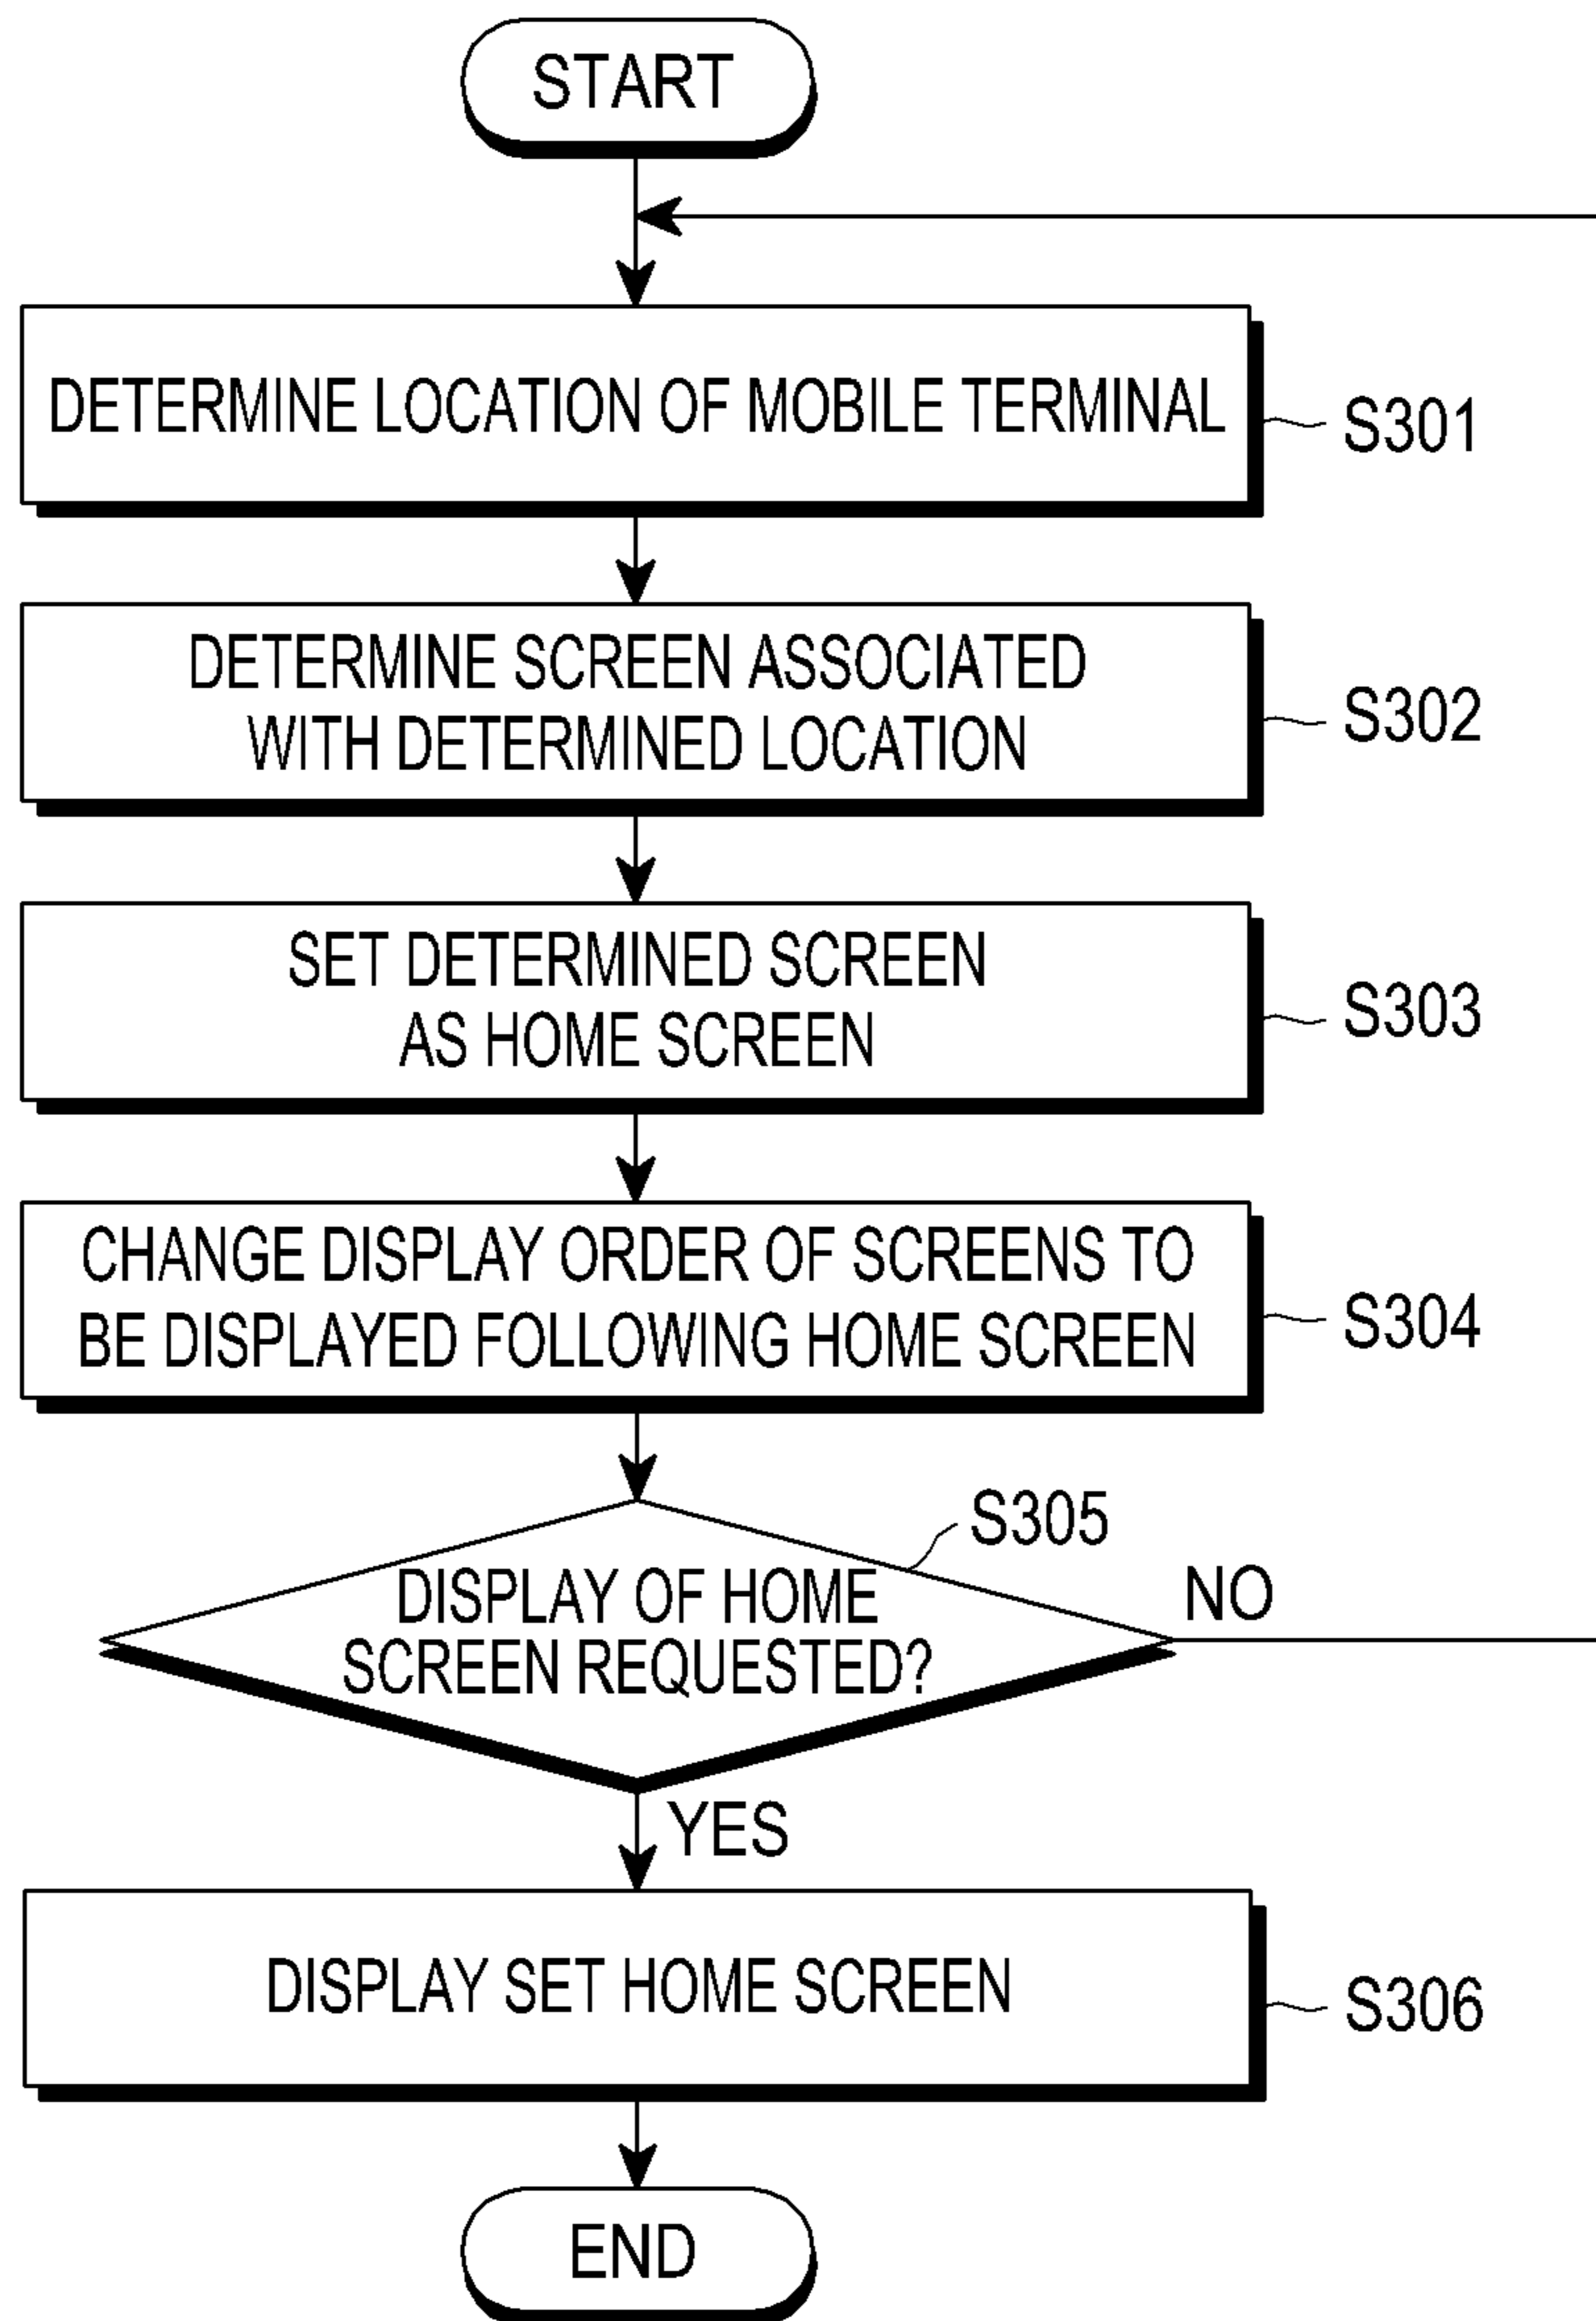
START

DETERMINE LOCATION OF MOBILE TERMINAL

S301

DETERMINE SCREEN ASSOCIATED WITH DETERMINED LOCATION

S302

SET DETERMINED SCREEN AS HOME SCREEN

S303

CHANGE DISPLAY ORDER OF SCREENS TO BE DISPLAYED FOLLOWING HOME SCREEN

S304

S305

DISPLAY OF HOME SCREEN REQUESTED?

NO

YES

DISPLAY SET HOME SCREEN

S306

END